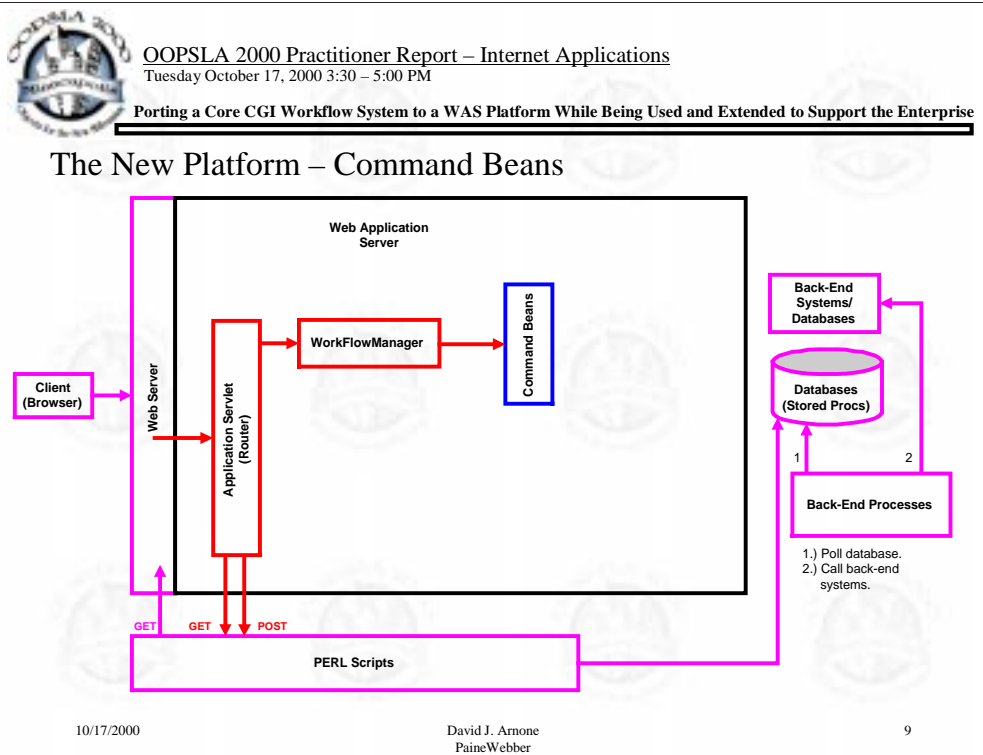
OOPSLA 2000

OOPSLA 2000 Practitioner Report – Internet Applications
Tuesday October 17, 2000 3:30 – 5:00 PM

Porting a Core CGI Workflow System to a WAS Platform While Being Used and Extended to Support the Enterprise

The New Platform – Command Beans

Web Application Server

Client (Browser)

Web Server

Application Servlet (Router)

WorkFlowManager

Command Beans

Back-End Systems/ Databases

Databases (Stored Procs)

1

2

Back-End Processes

1.) Poll database.
2.) Call back-end systems.

GET

GET

POST

PERL Scripts

10/17/2000

David J. Arnone
PaineWebber

9